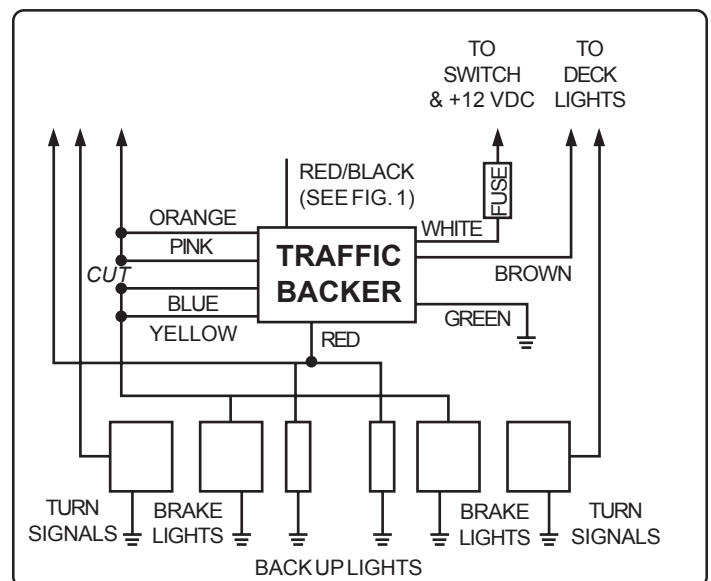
TO SWITCH & +12 VDC

TO DECK LIGHTS

RED/BLACK (SEE FIG. 1)

FUSE

ORANGE

WHITE

PINK

TRAFFIC BACKER

CUT

BROWN

BLUE

GREEN

YELLOW

RED

TURN SIGNALS

BRAKE LIGHTS

BRAKE LIGHTS

TURN SIGNALS

BACK UP LIGHTS